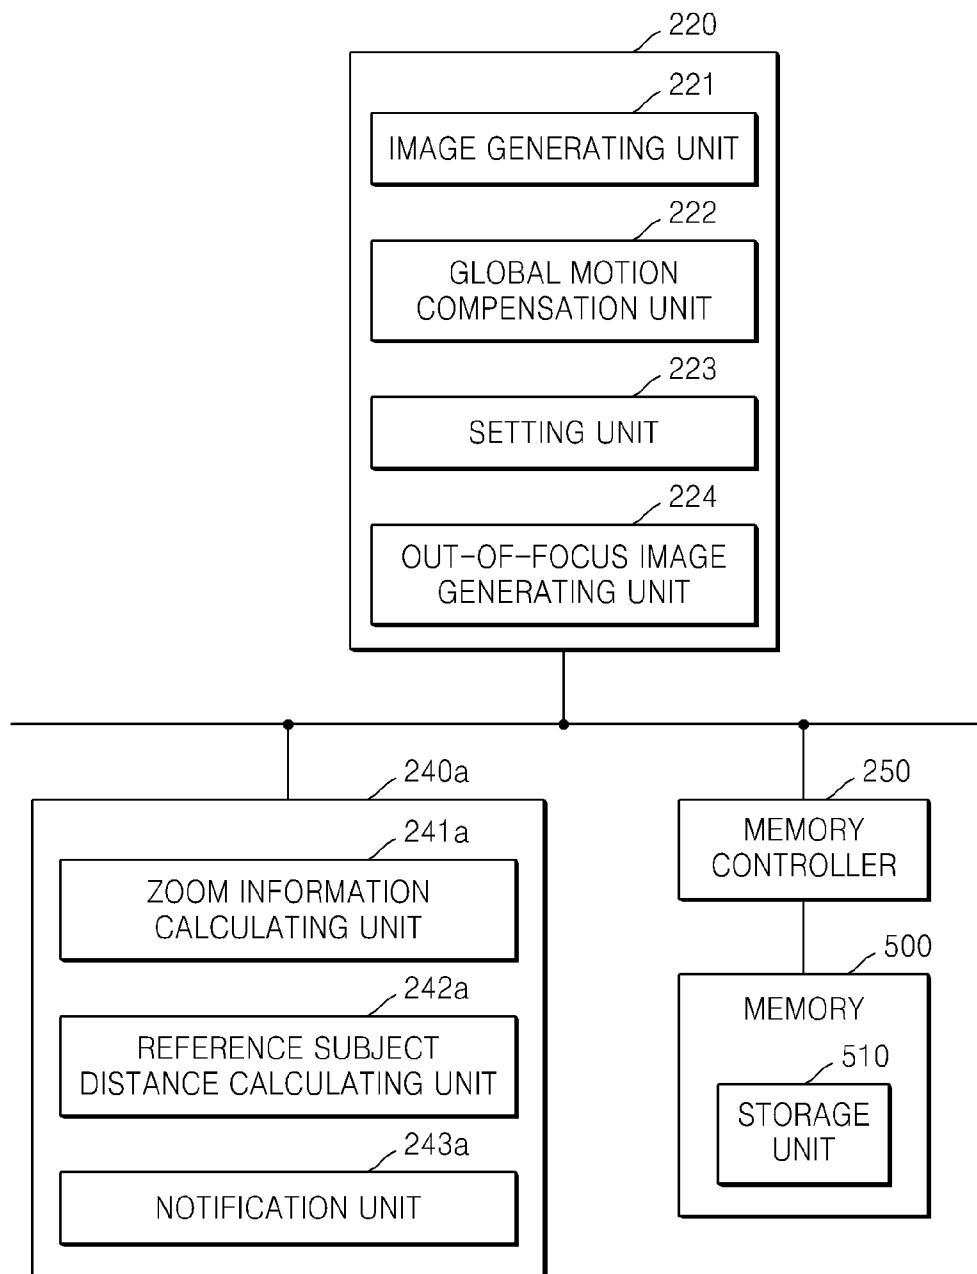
220

221

IMAGE GENERATING UNIT

222

GLOBAL MOTION COMPENSATION UNIT

223

SETTING UNIT

224

OUT-OF-FOCUS IMAGE GENERATING UNIT

240a

241a

ZOOM INFORMATION CALCULATING UNIT

242a

REFERENCE SUBJECT DISTANCE CALCULATING UNIT

243a

NOTIFICATION UNIT

250

MEMORY CONTROLLER

500

MEMORY

510

STORAGE UNIT